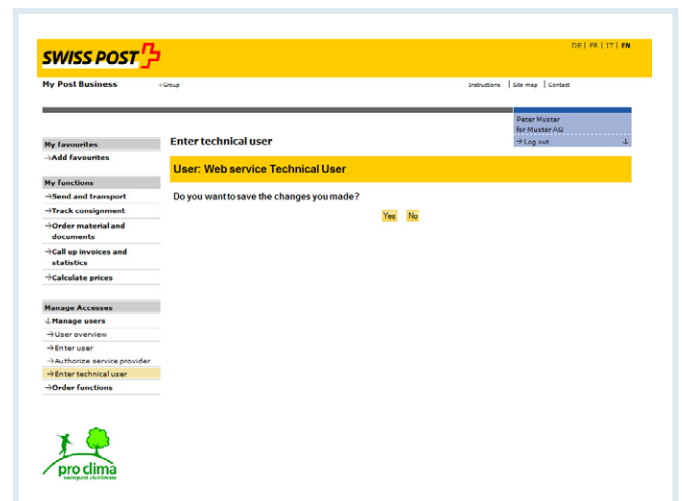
SWISS POST

DE | FR | IT | EN

My Post Business

→Group

Instructions | Site map | Contact

Peter Muster
for Muster AG
→Log out

My favourites
→Add favourites

My functions
→Send and transport
→Track consignment
→Order material and documents
→Call up invoices and statistics
→Calculate prices

Manage Accesses
↓Manage users
→User overview
→Enter user
→Authorize service provider
→Enter technical user
→Order functions

Enter technical user

User: Web service Technical User

Do you want to save the changes you made?

Yes No

pro clima
swisspost climate